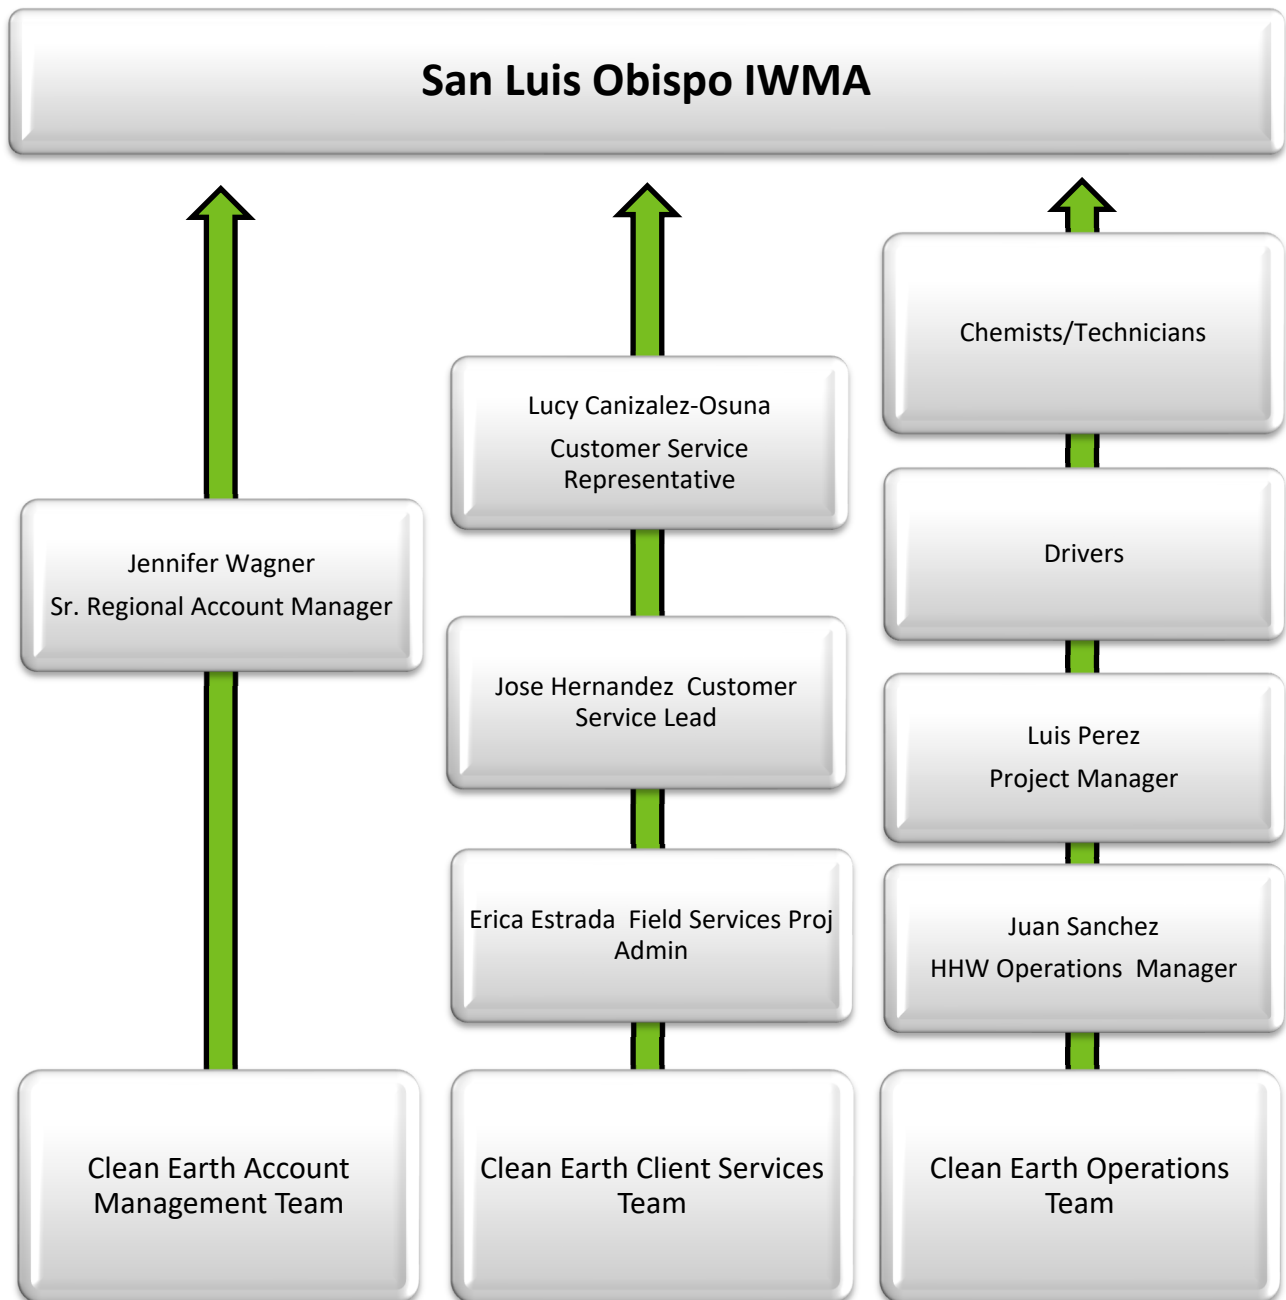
San Luis Obispo IWMA

Jennifer Wagner
Sr. Regional Account Manager

Clean Earth Account Management Team

Lucy Canizalez-Osuna
Customer Service Representative

Jose Hernandez Customer Service Lead

Erica Estrada Field Services Proj Admin

Clean Earth Client Services Team

Chemists/Technicians

Drivers

Luis Perez
Project Manager

Juan Sanchez
HHW Operations Manager

Clean Earth Operations Team